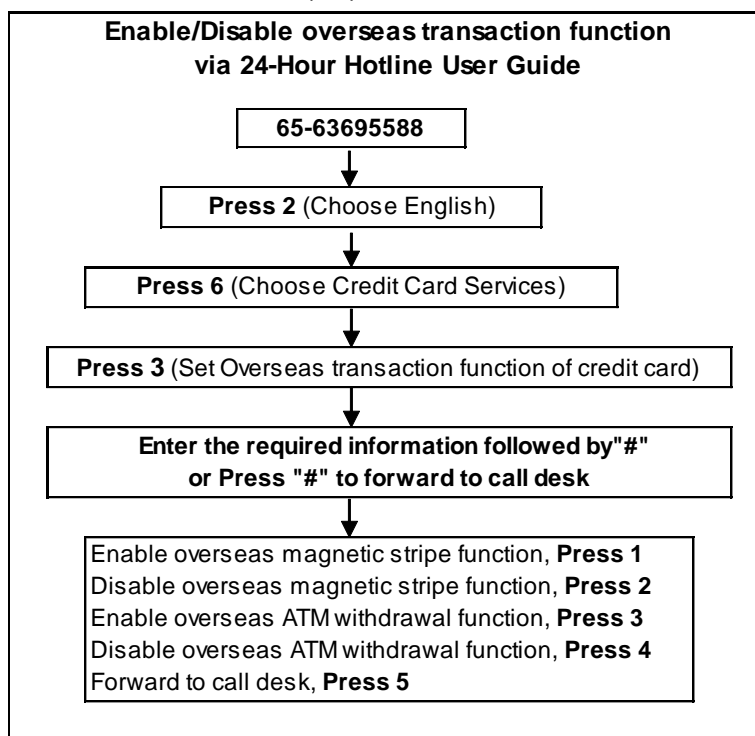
Enable/Disable overseas transaction function via 24-Hour Hotline User Guide

65-63695588

Press 2 (Choose English)

Press 6 (Choose Credit Card Services)

Press 3 (Set Overseas transaction function of credit card)

Enter the required information followed by"#" or Press "#" to forward to call desk

Enable overseas magnetic stripe function, Press 1
Disable overseas magnetic stripe function, Press 2
Enable overseas ATM withdrawal function, Press 3
Disable overseas ATM withdrawal function, Press 4
Forward to call desk, Press 5